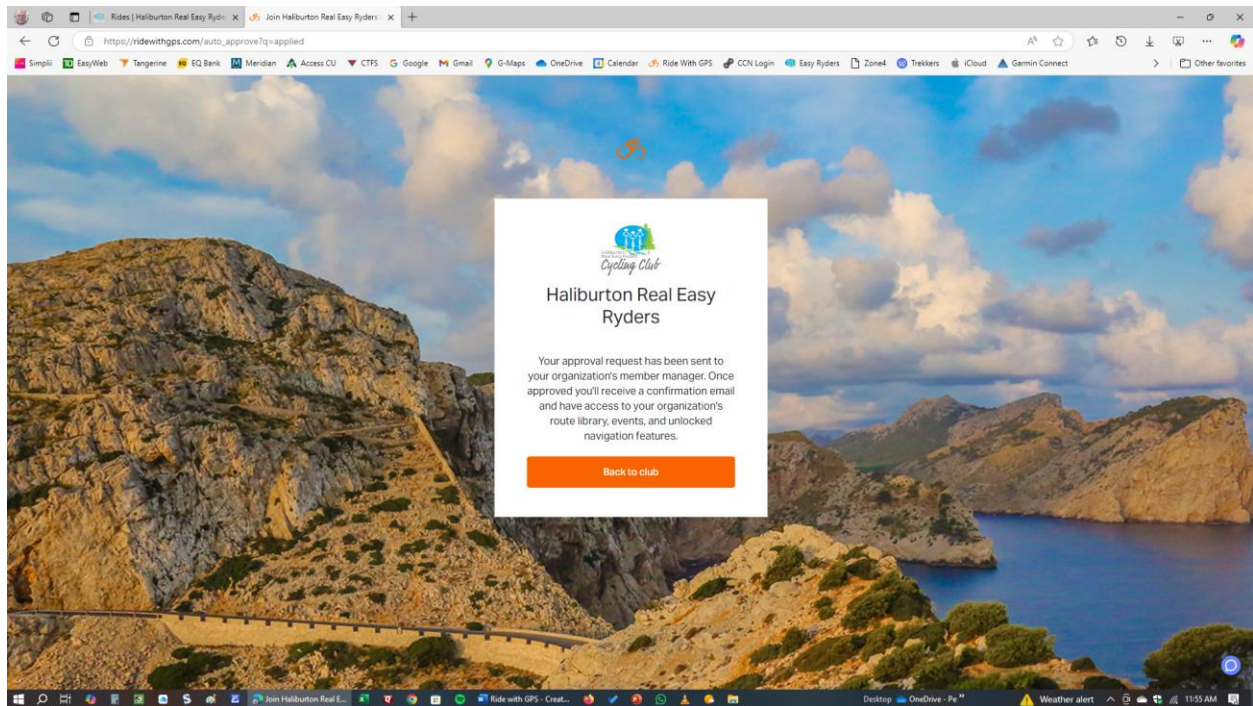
Rides | Haliburton Real Easy Ryde
Join Haliburton Real Easy Ryders

https://ridewithgps.com/auto_approve?q=applied

Simplii EasyWeb Tangerine EQ Bank Meridian Access CU CTFS Google Gmail G-Maps OneDrive Calendar Ride With GPS CCN Login Easy Ryders Zone4 Trekkers iCloud Garmin Connect
Other favorites

Cycling Club

Haliburton Real Easy Ryders

Your approval request has been sent to your organization's member manager. Once approved you'll receive a confirmation email and have access to your organization's route library, events, and unlocked navigation features.

Back to club

Join Haliburton Real E...
Ride with GPS - Creat...
Desktop OneDrive - Pe
Weather alert
11:55 AM